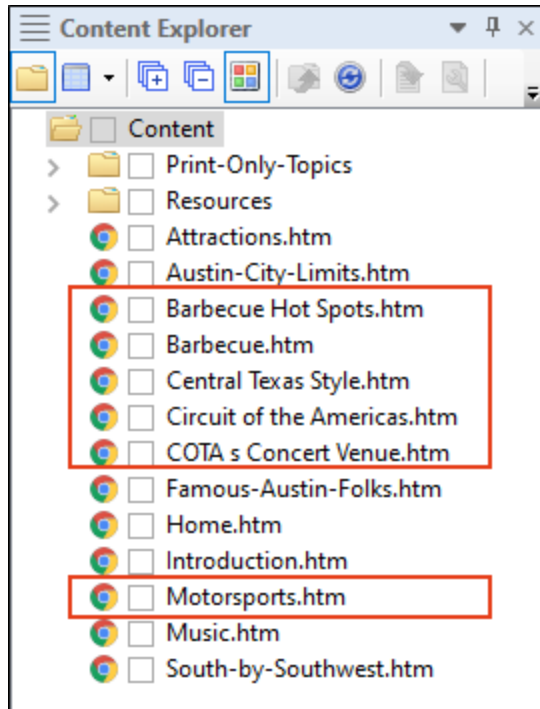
Content Explorer

Content
Print-Only-Topics
Resources
Attractions.htm
Austin-City-Limits.htm
Barbecue Hot Spots.htm
Barbecue.htm
Central Texas Style.htm
Circuit of the Americas.htm
COTA s Concert Venue.htm
Famous-Austin-Folks.htm
Home.htm
Introduction.htm
Motorsports.htm
Music.htm
South-by-Southwest.htm